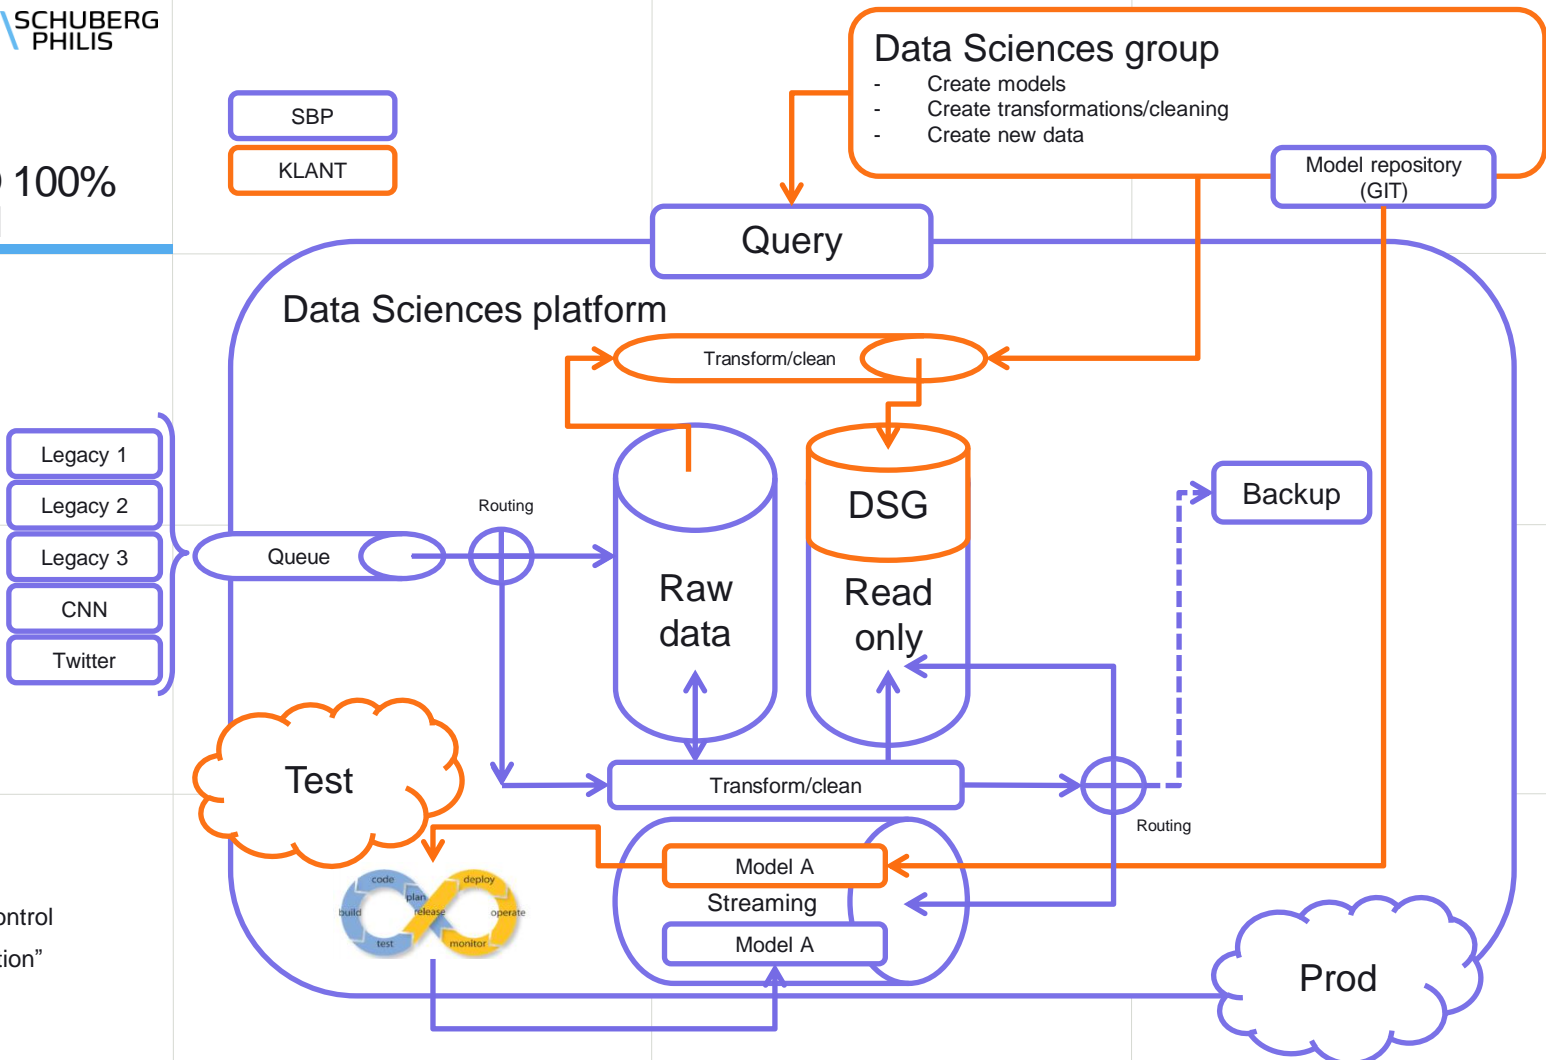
SCHUBERG PHILIS

100%

SBP

KLANT

Data Sciences group
- Create models
- Create transformations/cleaning
- Create new data

Model repository (GIT)

Query

Data Sciences platform

Transform/clean

Legacy 1
Legacy 2
Legacy 3
CNN
Twitter

Routing

Queue

Raw data

DSG

Read only

Backup

Test

Transform/clean

Routing

Model A
Streaming
Model A

code
plan
build
release
deploy
operate
test
monitor

ontrol
ion"

Prod